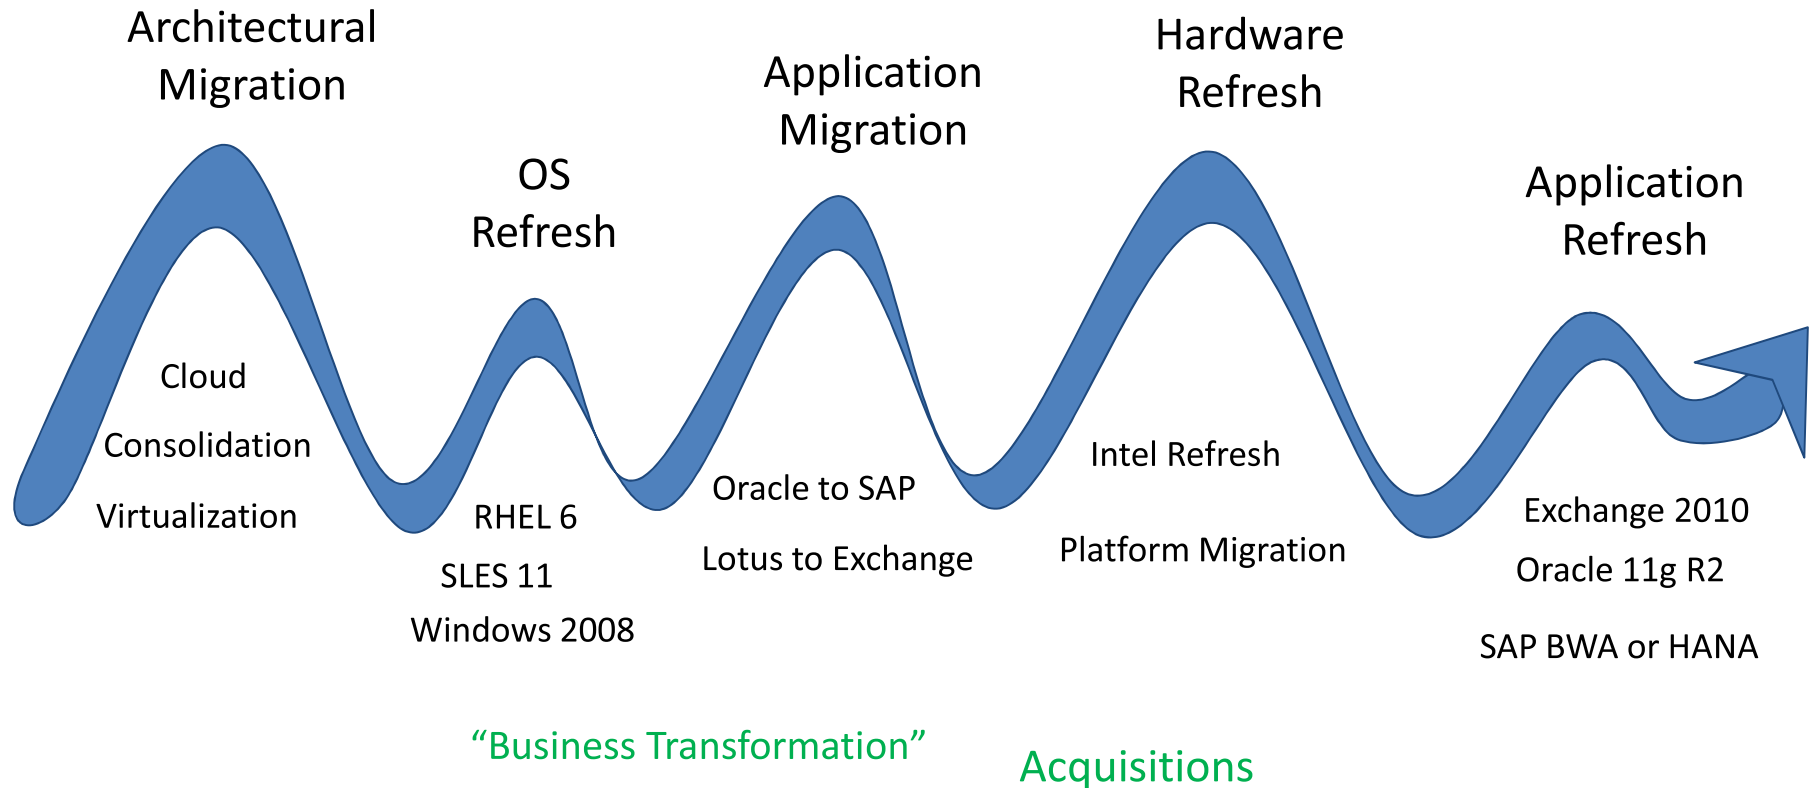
Architectural Migration

Cloud

Consolidation

Virtualization

OS Refresh

RHEL 6

SLES 11

Windows 2008

Application Migration

Oracle to SAP

Lotus to Exchange

Hardware Refresh

Intel Refresh

Platform Migration

Application Refresh

Exchange 2010

Oracle 11g R2

SAP BWA or HANA

“Business Transformation”

Acquisitions